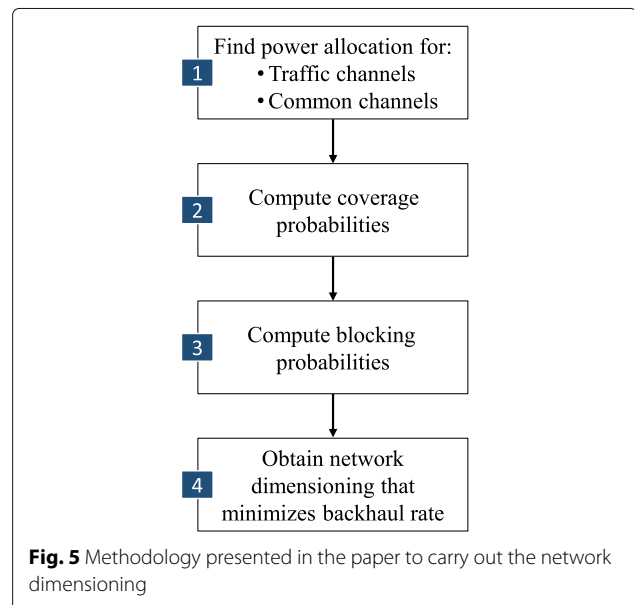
1 Find power allocation for:
• Traffic channels
• Common channels

2 Compute coverage probabilities

3 Compute blocking probabilities

4 Obtain network dimensioning that minimizes backhaul rate

**Fig. 5** Methodology presented in the paper to carry out the network dimensioning